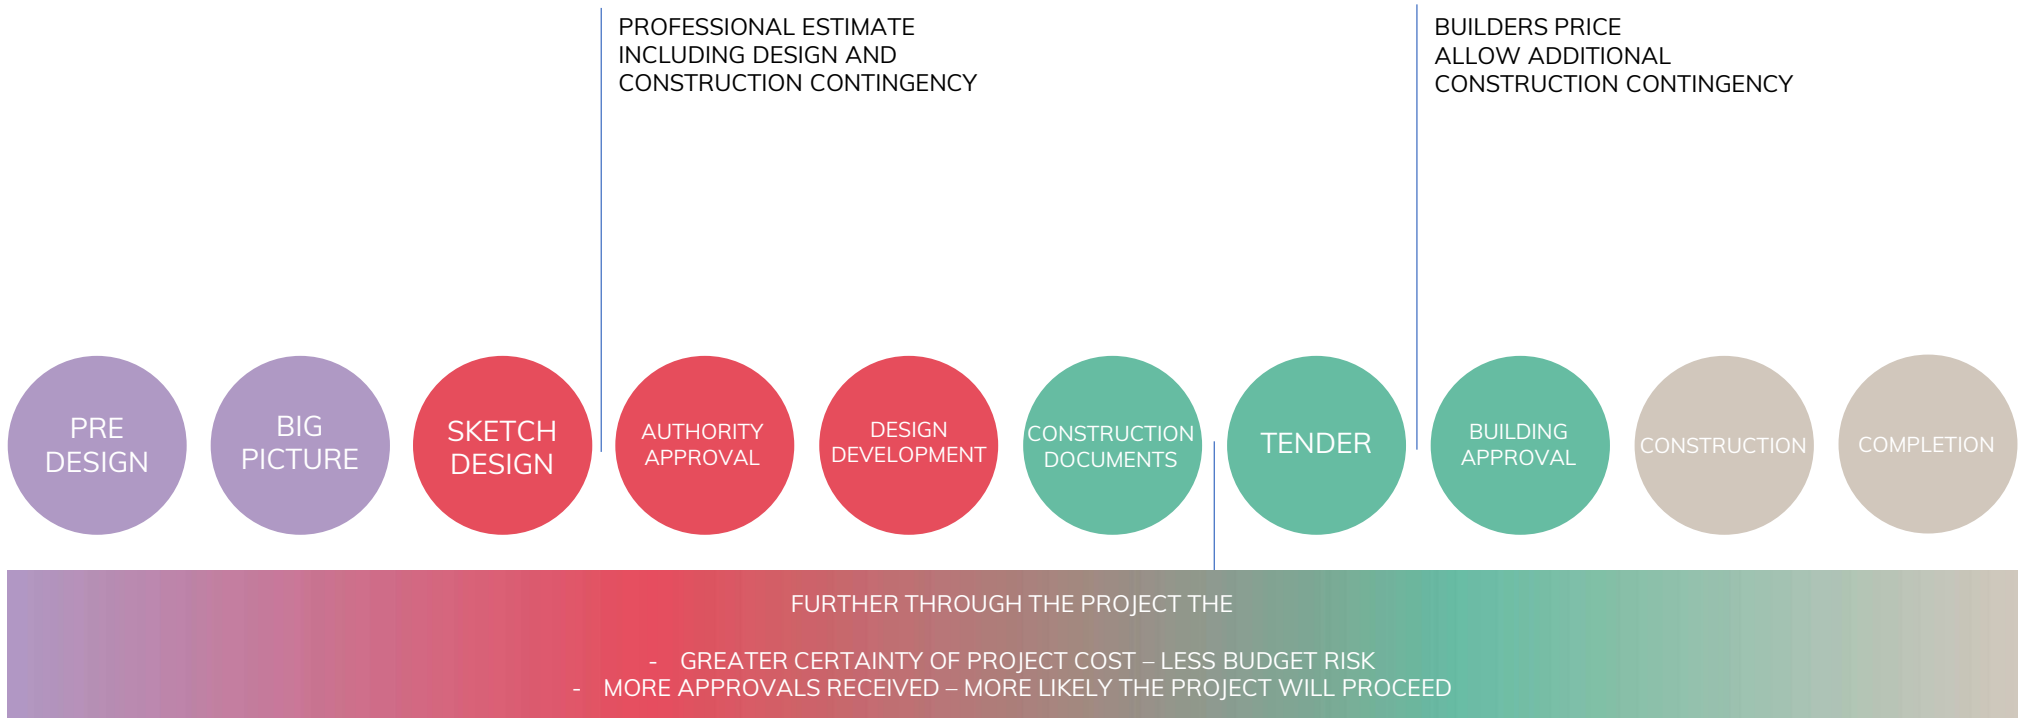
PROFESSIONAL ESTIMATE
INCLUDING DESIGN AND
CONSTRUCTION CONTINGENCY

BUILDERS PRICE
ALLOW ADDITIONAL
CONSTRUCTION CONTINGENCY

PRE DESIGN

BIG PICTURE

SKETCH DESIGN

AUTHORITY APPROVAL

DESIGN DEVELOPMENT

CONSTRUCTION DOCUMENTS

TENDER

BUILDING APPROVAL

CONSTRUCTION

COMPLETION

FURTHER THROUGH THE PROJECT THE

- GREATER CERTAINTY OF PROJECT COST – LESS BUDGET RISK
- MORE APPROVALS RECEIVED – MORE LIKELY THE PROJECT WILL PROCEED